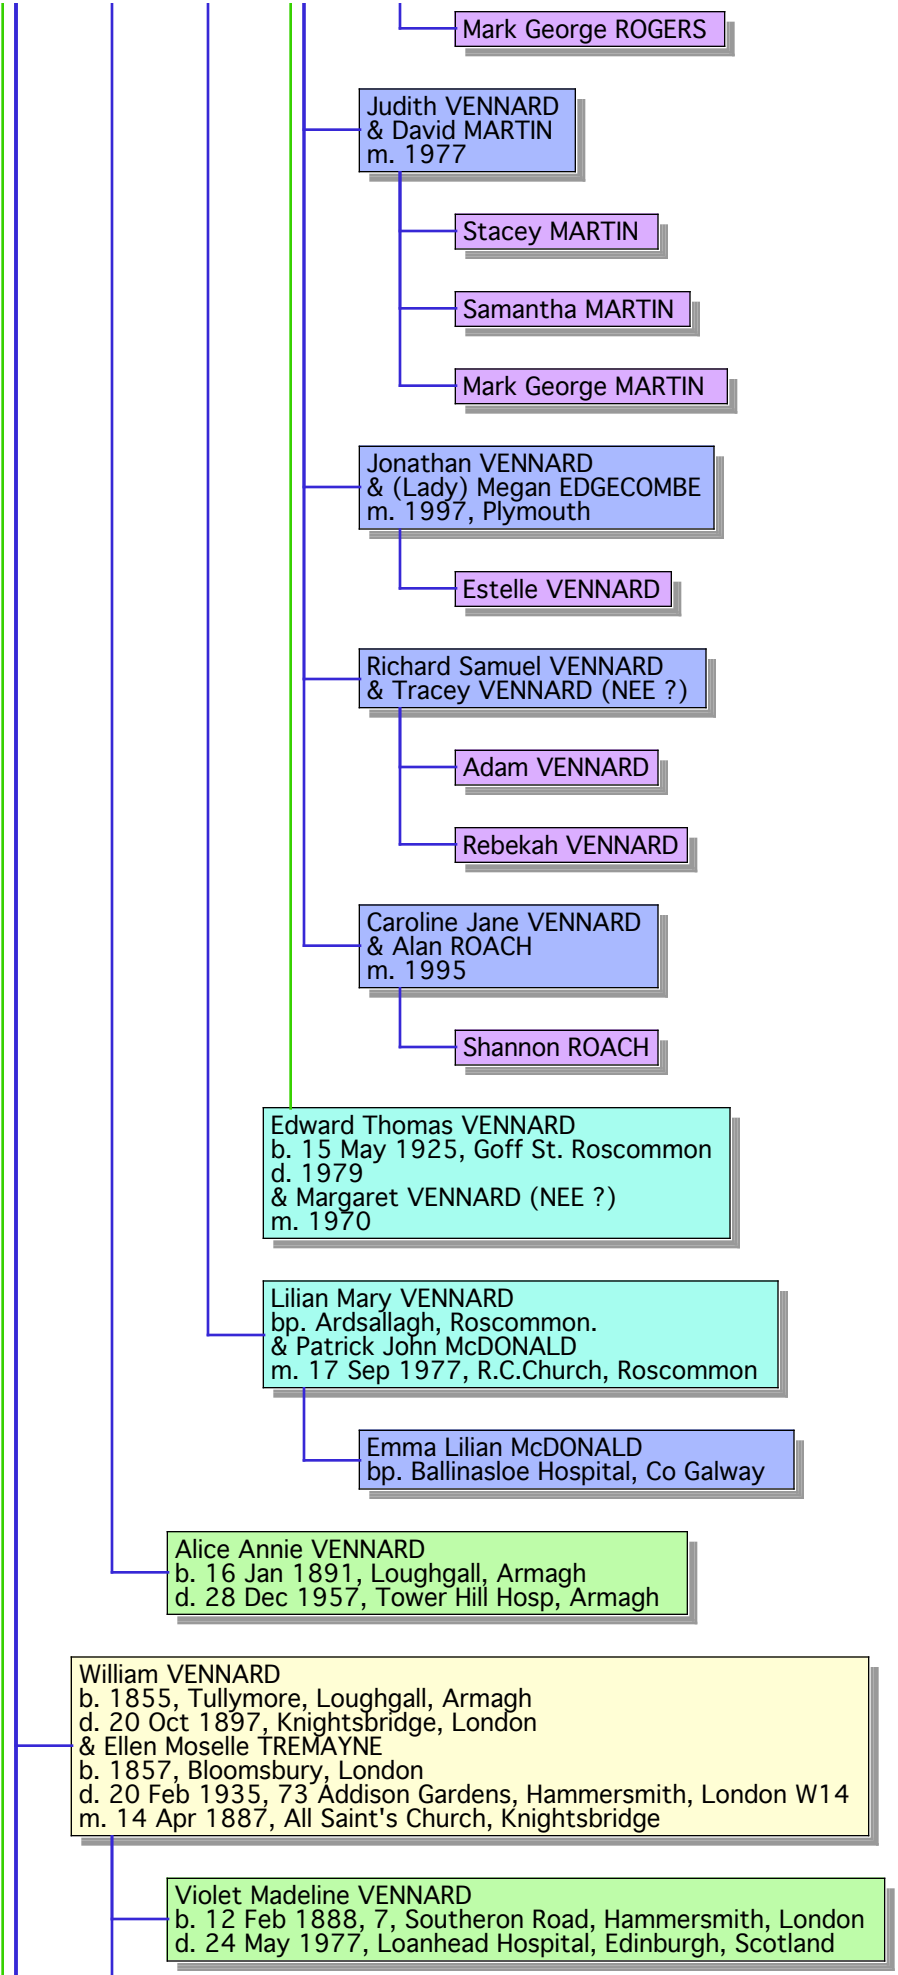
Mark George ROGERS

Judith VENNARD
& David MARTIN
m. 1977

Stacey MARTIN

Samantha MARTIN

Mark George MARTIN

Jonathan VENNARD
& (Lady) Megan EDGECOMBE
m. 1997, Plymouth

Estelle VENNARD

Richard Samuel VENNARD
& Tracey VENNARD (NEE ?)

Adam VENNARD

Rebekah VENNARD

Caroline Jane VENNARD
& Alan ROACH
m. 1995

Shannon ROACH

Edward Thomas VENNARD
b. 15 May 1925, Goff St. Roscommon
d. 1979
& Margaret VENNARD (NEE ?)
m. 1970

Lilian Mary VENNARD
bp. Ardsallagh, Roscommon.
& Patrick John McDONALD
m. 17 Sep 1977, R.C.Church, Roscommon

Emma Lilian McDONALD
bp. Ballinasloe Hospital, Co Galway

Alice Annie VENNARD
b. 16 Jan 1891, Loughgall, Armagh
d. 28 Dec 1957, Tower Hill Hosp, Armagh

William VENNARD
b. 1855, Tullymore, Loughgall, Armagh
d. 20 Oct 1897, Knightsbridge, London
& Ellen Moselle TREMAYNE
b. 1857, Bloomsbury, London
d. 20 Feb 1935, 73 Addison Gardens, Hammersmith, London W14
m. 14 Apr 1887, All Saint's Church, Knightsbridge

Violet Madeline VENNARD
b. 12 Feb 1888, 7, Southeron Road, Hammersmith, London
d. 24 May 1977, Loanhead Hospital, Edinburgh, Scotland